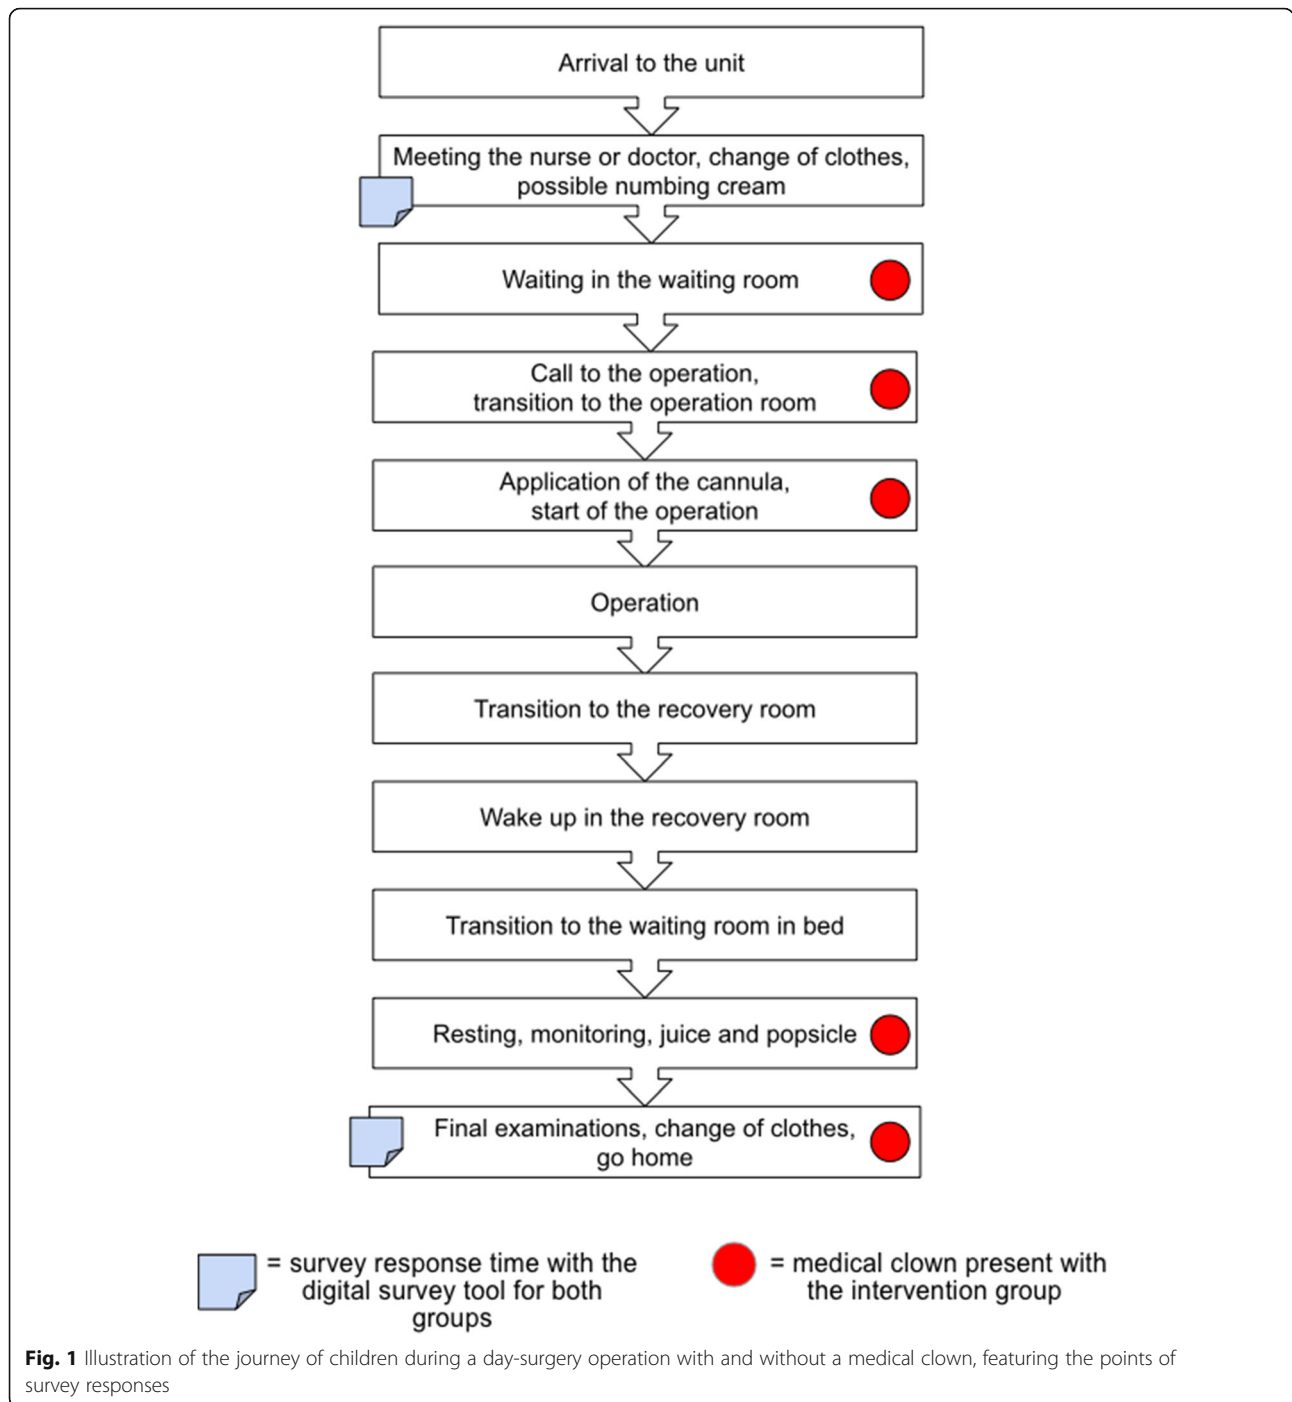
Arrival to the unit

Meeting the nurse or doctor, change of clothes, possible numbing cream

Waiting in the waiting room

Call to the operation, transition to the operation room

Application of the cannula, start of the operation

Operation

Transition to the recovery room

Wake up in the recovery room

Transition to the waiting room in bed

Resting, monitoring, juice and popsicle

Final examinations, change of clothes, go home

= survey response time with the digital survey tool for both groups

= medical clown present with the intervention group

**Fig. 1** Illustration of the journey of children during a day-surgery operation with and without a medical clown, featuring the points of survey responses